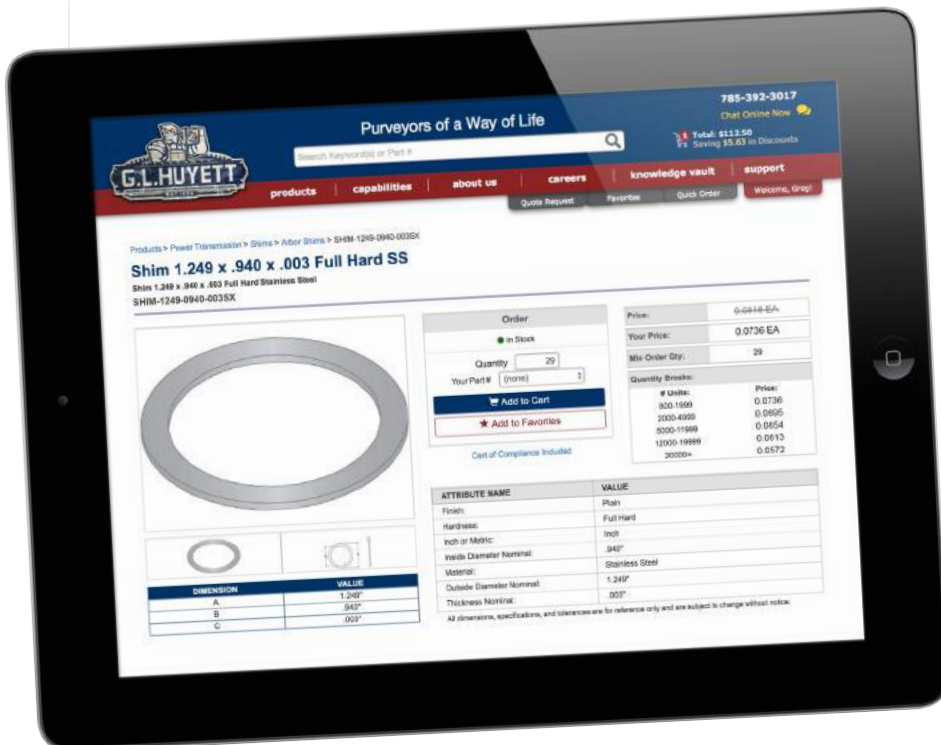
G.L.HUYETT

EST. 1906

Purveyors of a Way of Life

Search Keyword(s) or Part #

785-392-3017

Chat Online Now

1 Total: $112.50
Saving $5.63 in Discounts

products | capabilities | about us | careers | knowledge vault | support

Quote Request | Favorites | Quick Order | Welcome, Greg!

Products > Power Transmission > Shims > Arbor Shims > SHIM-1249-0940-003SX

Shim 1.249 x .940 x .003 Full Hard SS

Shim 1.249 x .940 x .003 Full Hard Stainless Steel

SHIM-1249-0940-003SX

Order

In Stock

Quantity 29

Your Part # (none)

Add to Cart

Add to Favorites

Cert of Compliance Included

| Price: | 0.0818 EA |
|---|---|
| Your Price: | 0.0736 EA |
| Min Order Qty: | 29 |

Quantity Breaks:

| # Units: | Price: |
|---|---|
| 800-1999 | 0.0736 |
| 2000-4999 | 0.0695 |
| 5000-11999 | 0.0654 |
| 12000-19999 | 0.0613 |
| 20000+ | 0.0572 |

| DIMENSION | VALUE |
|---|---|
| A | 1.249" |
| B | .940" |
| C | .003" |

| ATTRIBUTE NAME | VALUE |
|---|---|
| Finish: | Plain |
| Hardness: | Full Hard |
| Inch or Metric: | Inch |
| Inside Diameter Nominal: | .940" |
| Material: | Stainless Steel |
| Outside Diameter Nominal: | 1.249" |
| Thickness Nominal: | .003" |

All dimensions, specifications, and tolerances are for reference only and are subject to change without notice.